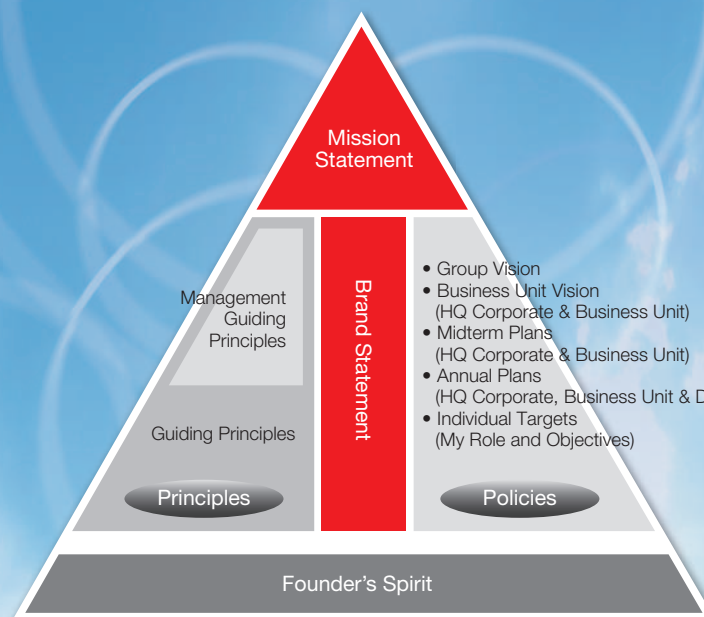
Mission Statement

Management Guiding Principles

Guiding Principles

Principles

Brand Statement

• Group Vision
• Business Unit Vision (HQ Corporate & Business Unit)
• Midterm Plans (HQ Corporate & Business Unit)
• Annual Plans (HQ Corporate, Business Unit & D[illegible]
• Individual Targets (My Role and Objectives)

Policies

Founder's Spirit